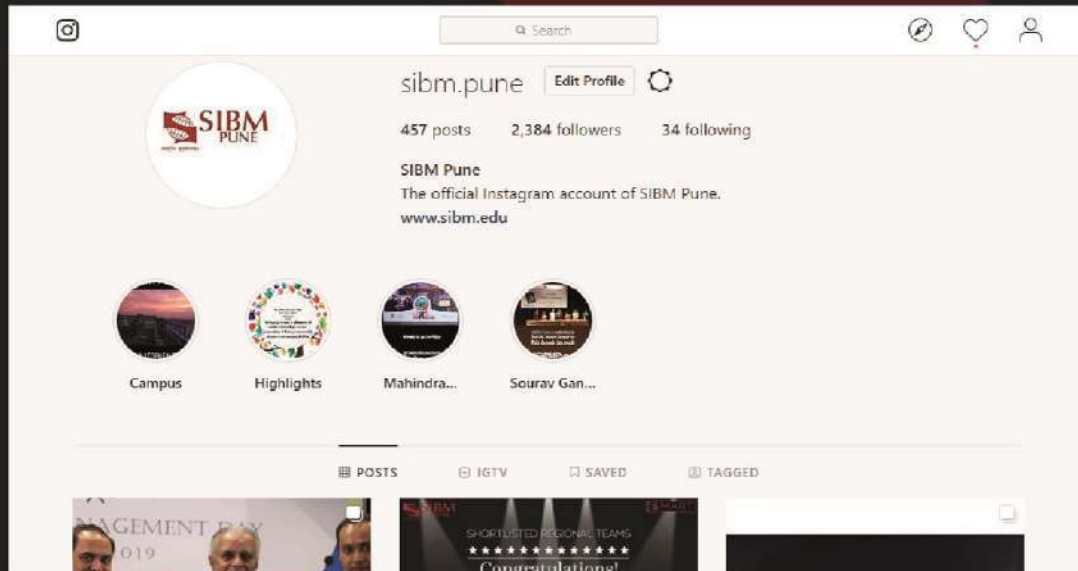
Search

sibm.pune Edit Profile

457 posts 2,384 followers 34 following

SIBM Pune
The official Instagram account of SIBM Pune.
www.sibm.edu

SIBM PUNE

Campus Highlights Mahindra... Sourav Gan...

POSTS IGTV SAVED TAGGED

NAGEMENT DAY
019

SHORTLISTED REGIONAL TEAMS
Congratulations!